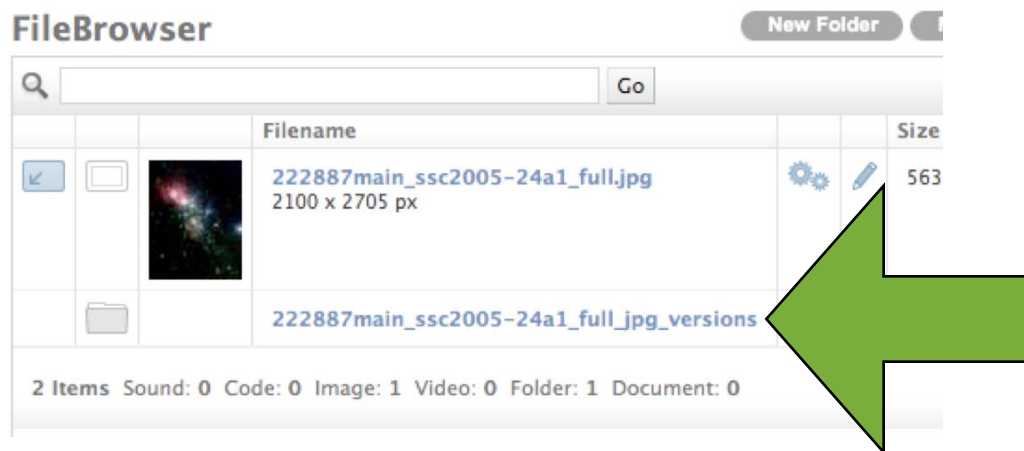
FileBrowser

New Folder

Go

| | | | Filename | | | Size |
|---|---|---|---|---|---|---|
| | | | 222887main_ssc2005-24a1_full.jpg 2100 x 2705 px | | | 563 |
| | | | 222887main_ssc2005-24a1_full_jpg_versions | | | |

2 Items Sound: 0 Code: 0 Image: 1 Video: 0 Folder: 1 Document: 0